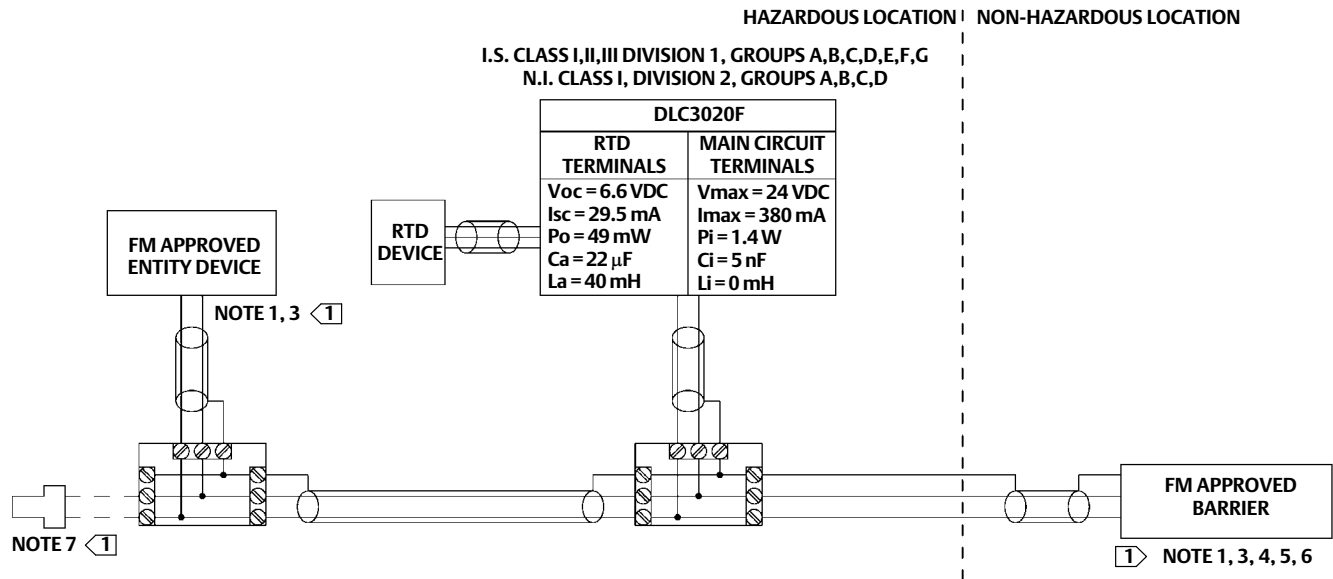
HAZARDOUS LOCATION | NON-HAZARDOUS LOCATION

I.S. CLASS I,II,III DIVISION 1, GROUPS A,B,C,D,E,F,G
N.I. CLASS I, DIVISION 2, GROUPS A,B,C,D

| DLC3020F | |
|---|---|
| RTD TERMINALS | MAIN CIRCUIT TERMINALS |
| Voc = 6.6 VDC<br>Isc = 29.5 mA<br>Po = 49 mW<br>Ca = 22 μF<br>La = 40 mH | Vmax = 24 VDC<br>Imax = 380 mA<br>Pi = 1.4 W<br>Ci = 5 nF<br>Li = 0 mH |

RTD DEVICE

FM APPROVED ENTITY DEVICE

NOTE 1, 3 1

FM APPROVED BARRIER

NOTE 7 1

1 NOTE 1, 3, 4, 5, 6